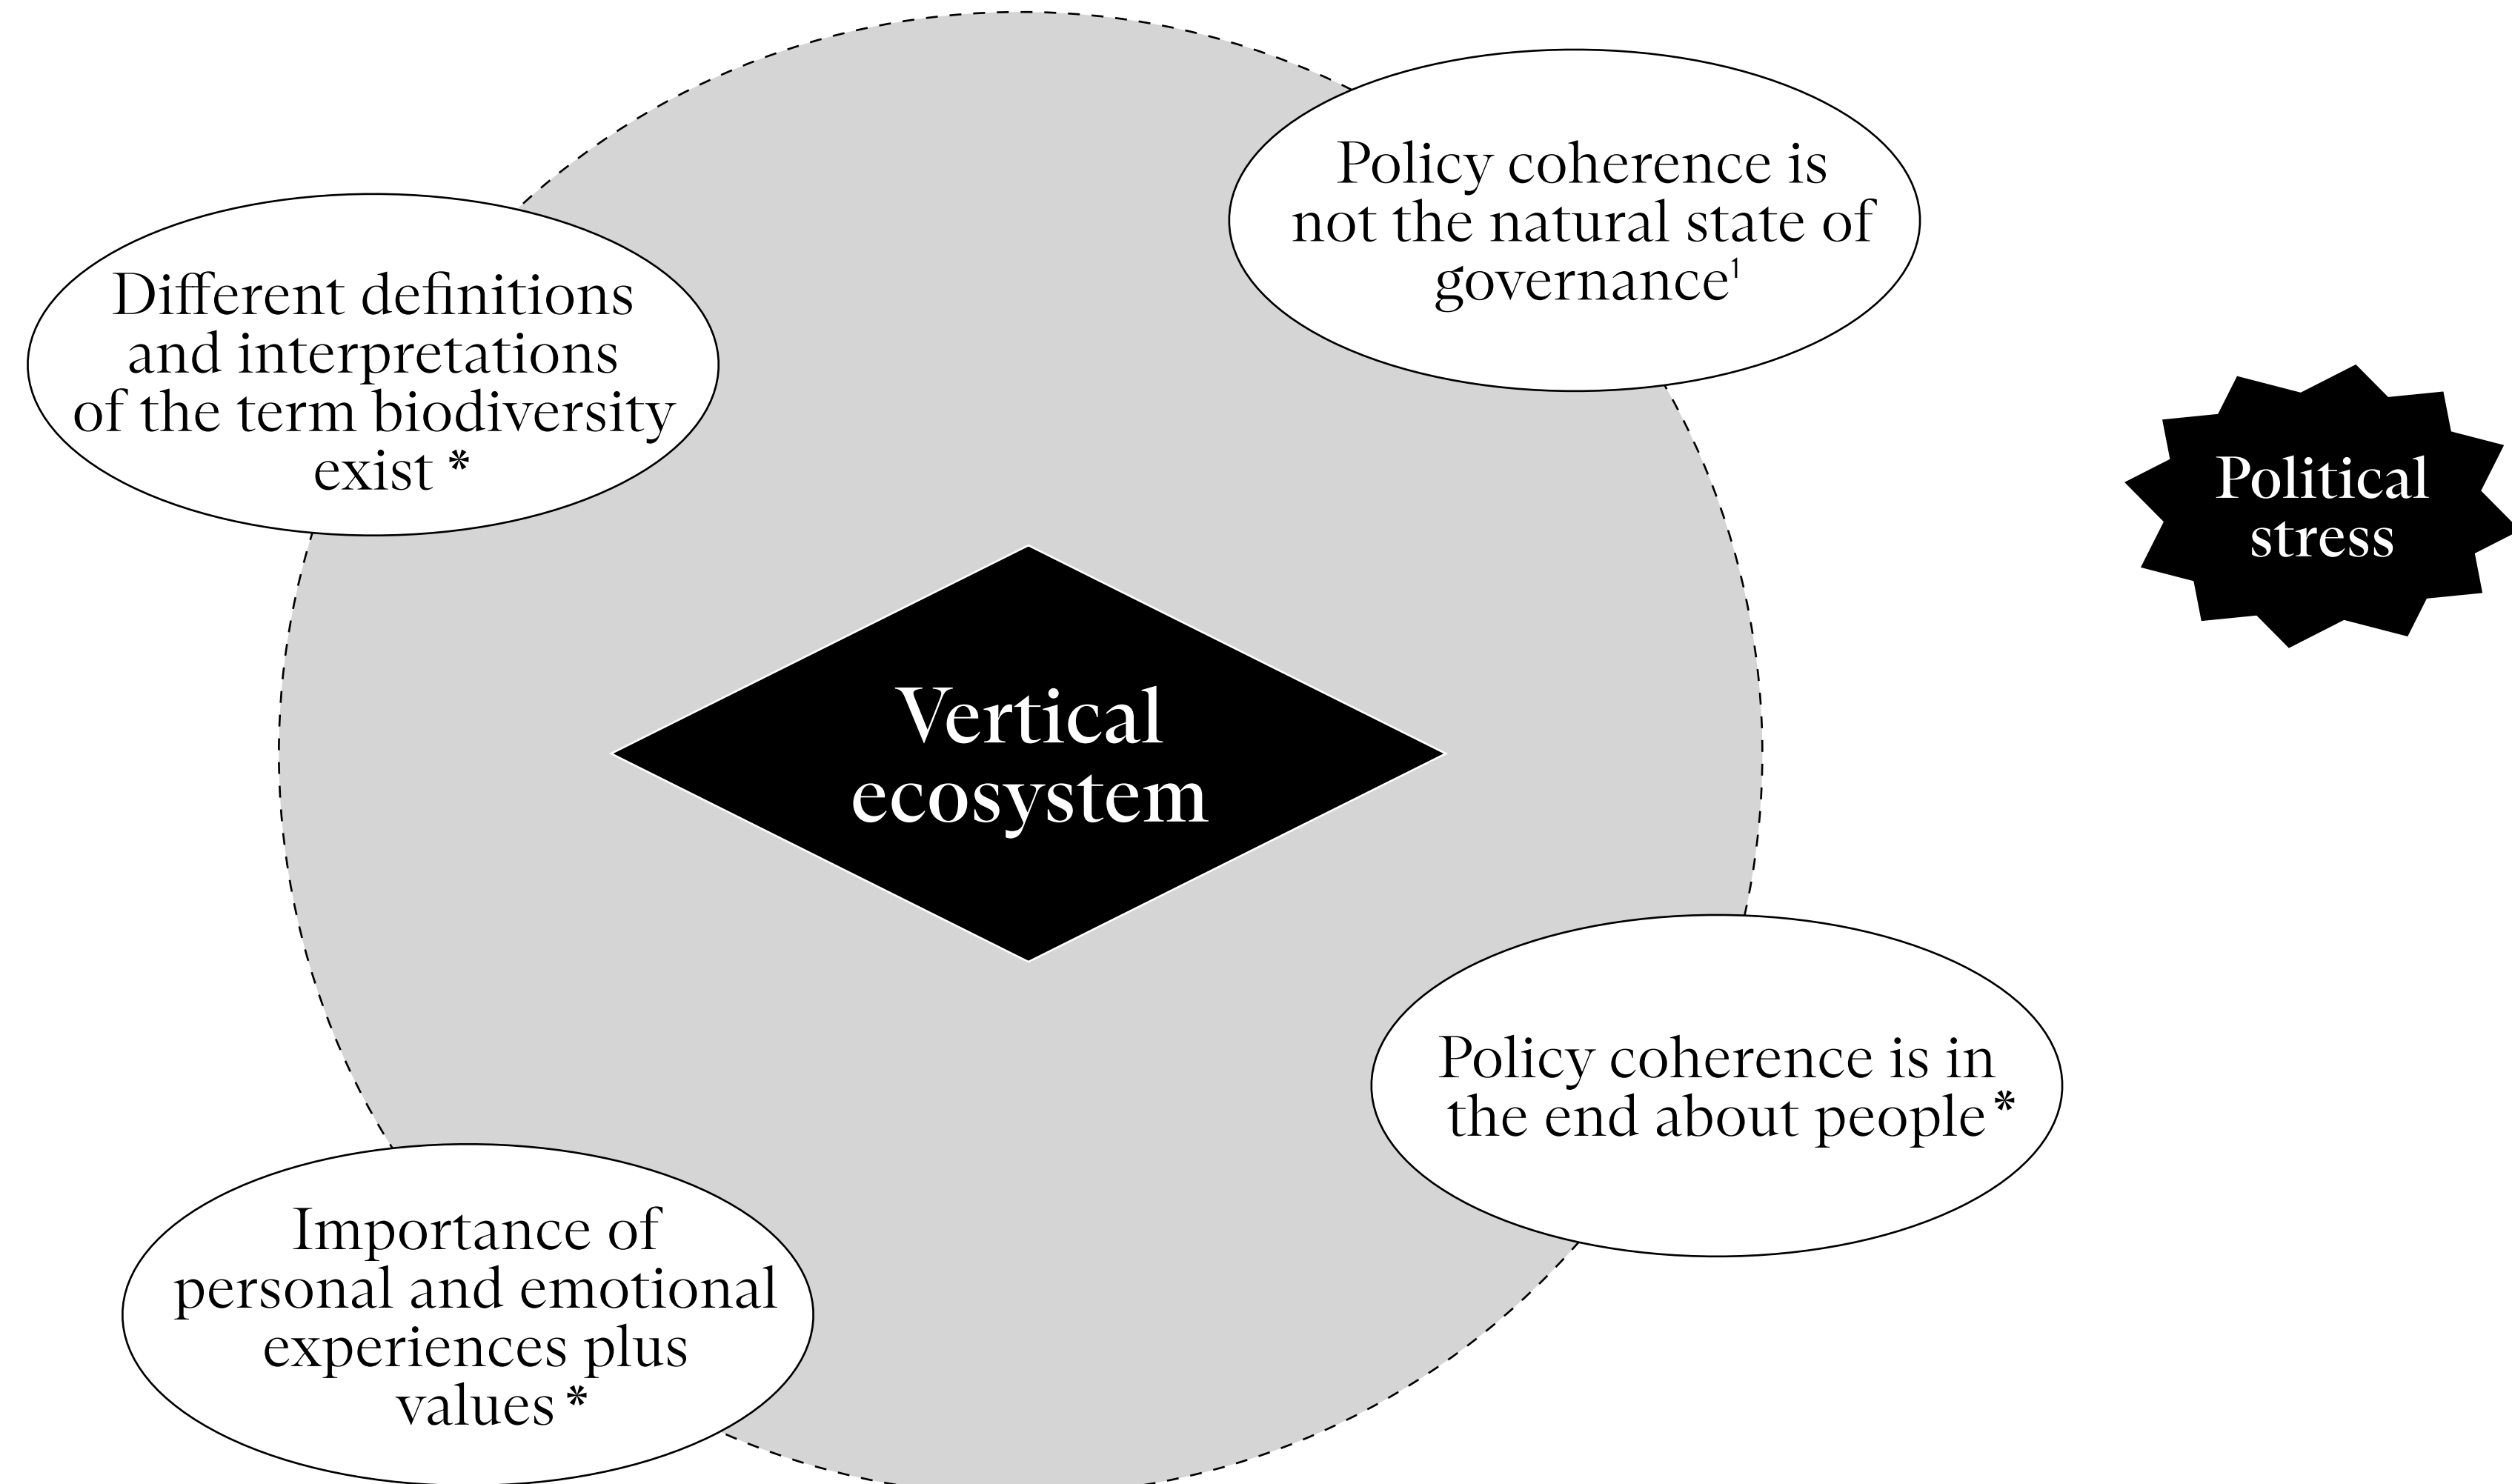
Policy coherence is not the natural state of governance$^1$

Different definitions and interpretations of the term biodiversity exist *

Political stress

Vertical ecosystem

Policy coherence is in the end about people *

Importance of personal and emotional experiences plus values *